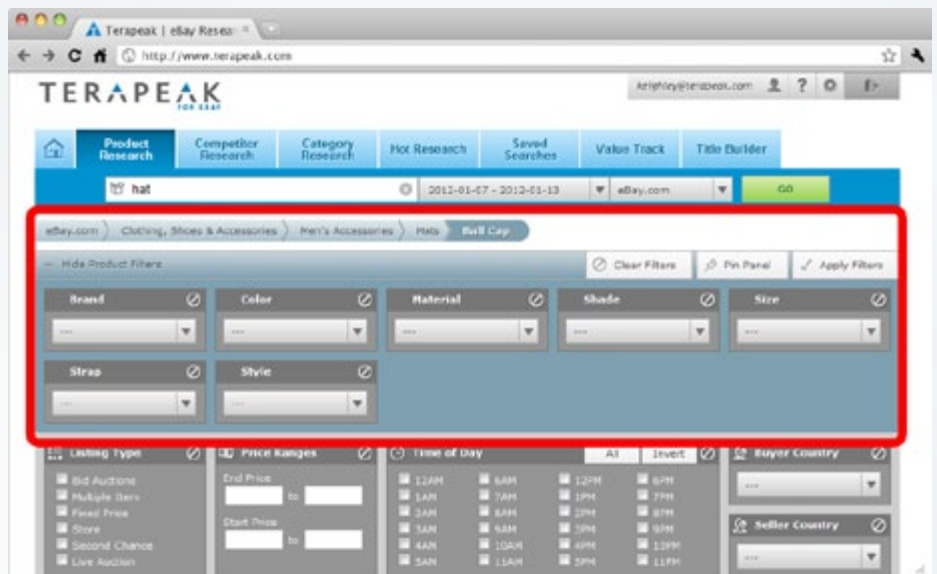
Terapeak | eBay Resea

http://www.terapeak.com

TERAPEAK FOR EBAY

kelghley@terapeak.com

Product Research | Competitor Research | Category Research | Hot Research | Saved Searches | Value Track | Title Builder

hat

2012-01-07 - 2012-01-13

eBay.com

GO

eBay.com | Clothing, Shoes & Accessories | Men's Accessories | Hats | Ball Cap

— Hide Product Filters

Clear Filters

Pin Panel

Apply Filters

Brand
---

Color
---

Material
---

Shade
---

Size
---

Strap
---

Style
---

Listing Type
Bid Auctions
Multiple Item
Fixed Price
Store
Second Chance
Live Auction

Price Ranges
End Price
to
Start Price
to

Time of Day
All
Invert
12AM
1AM
2AM
3AM
4AM
5AM
6AM
7AM
8AM
9AM
10AM
11AM
12PM
1PM
2PM
3PM
4PM
5PM
6PM
7PM
8PM
9PM
10PM
11PM

Buyer Country
---

Seller Country
---